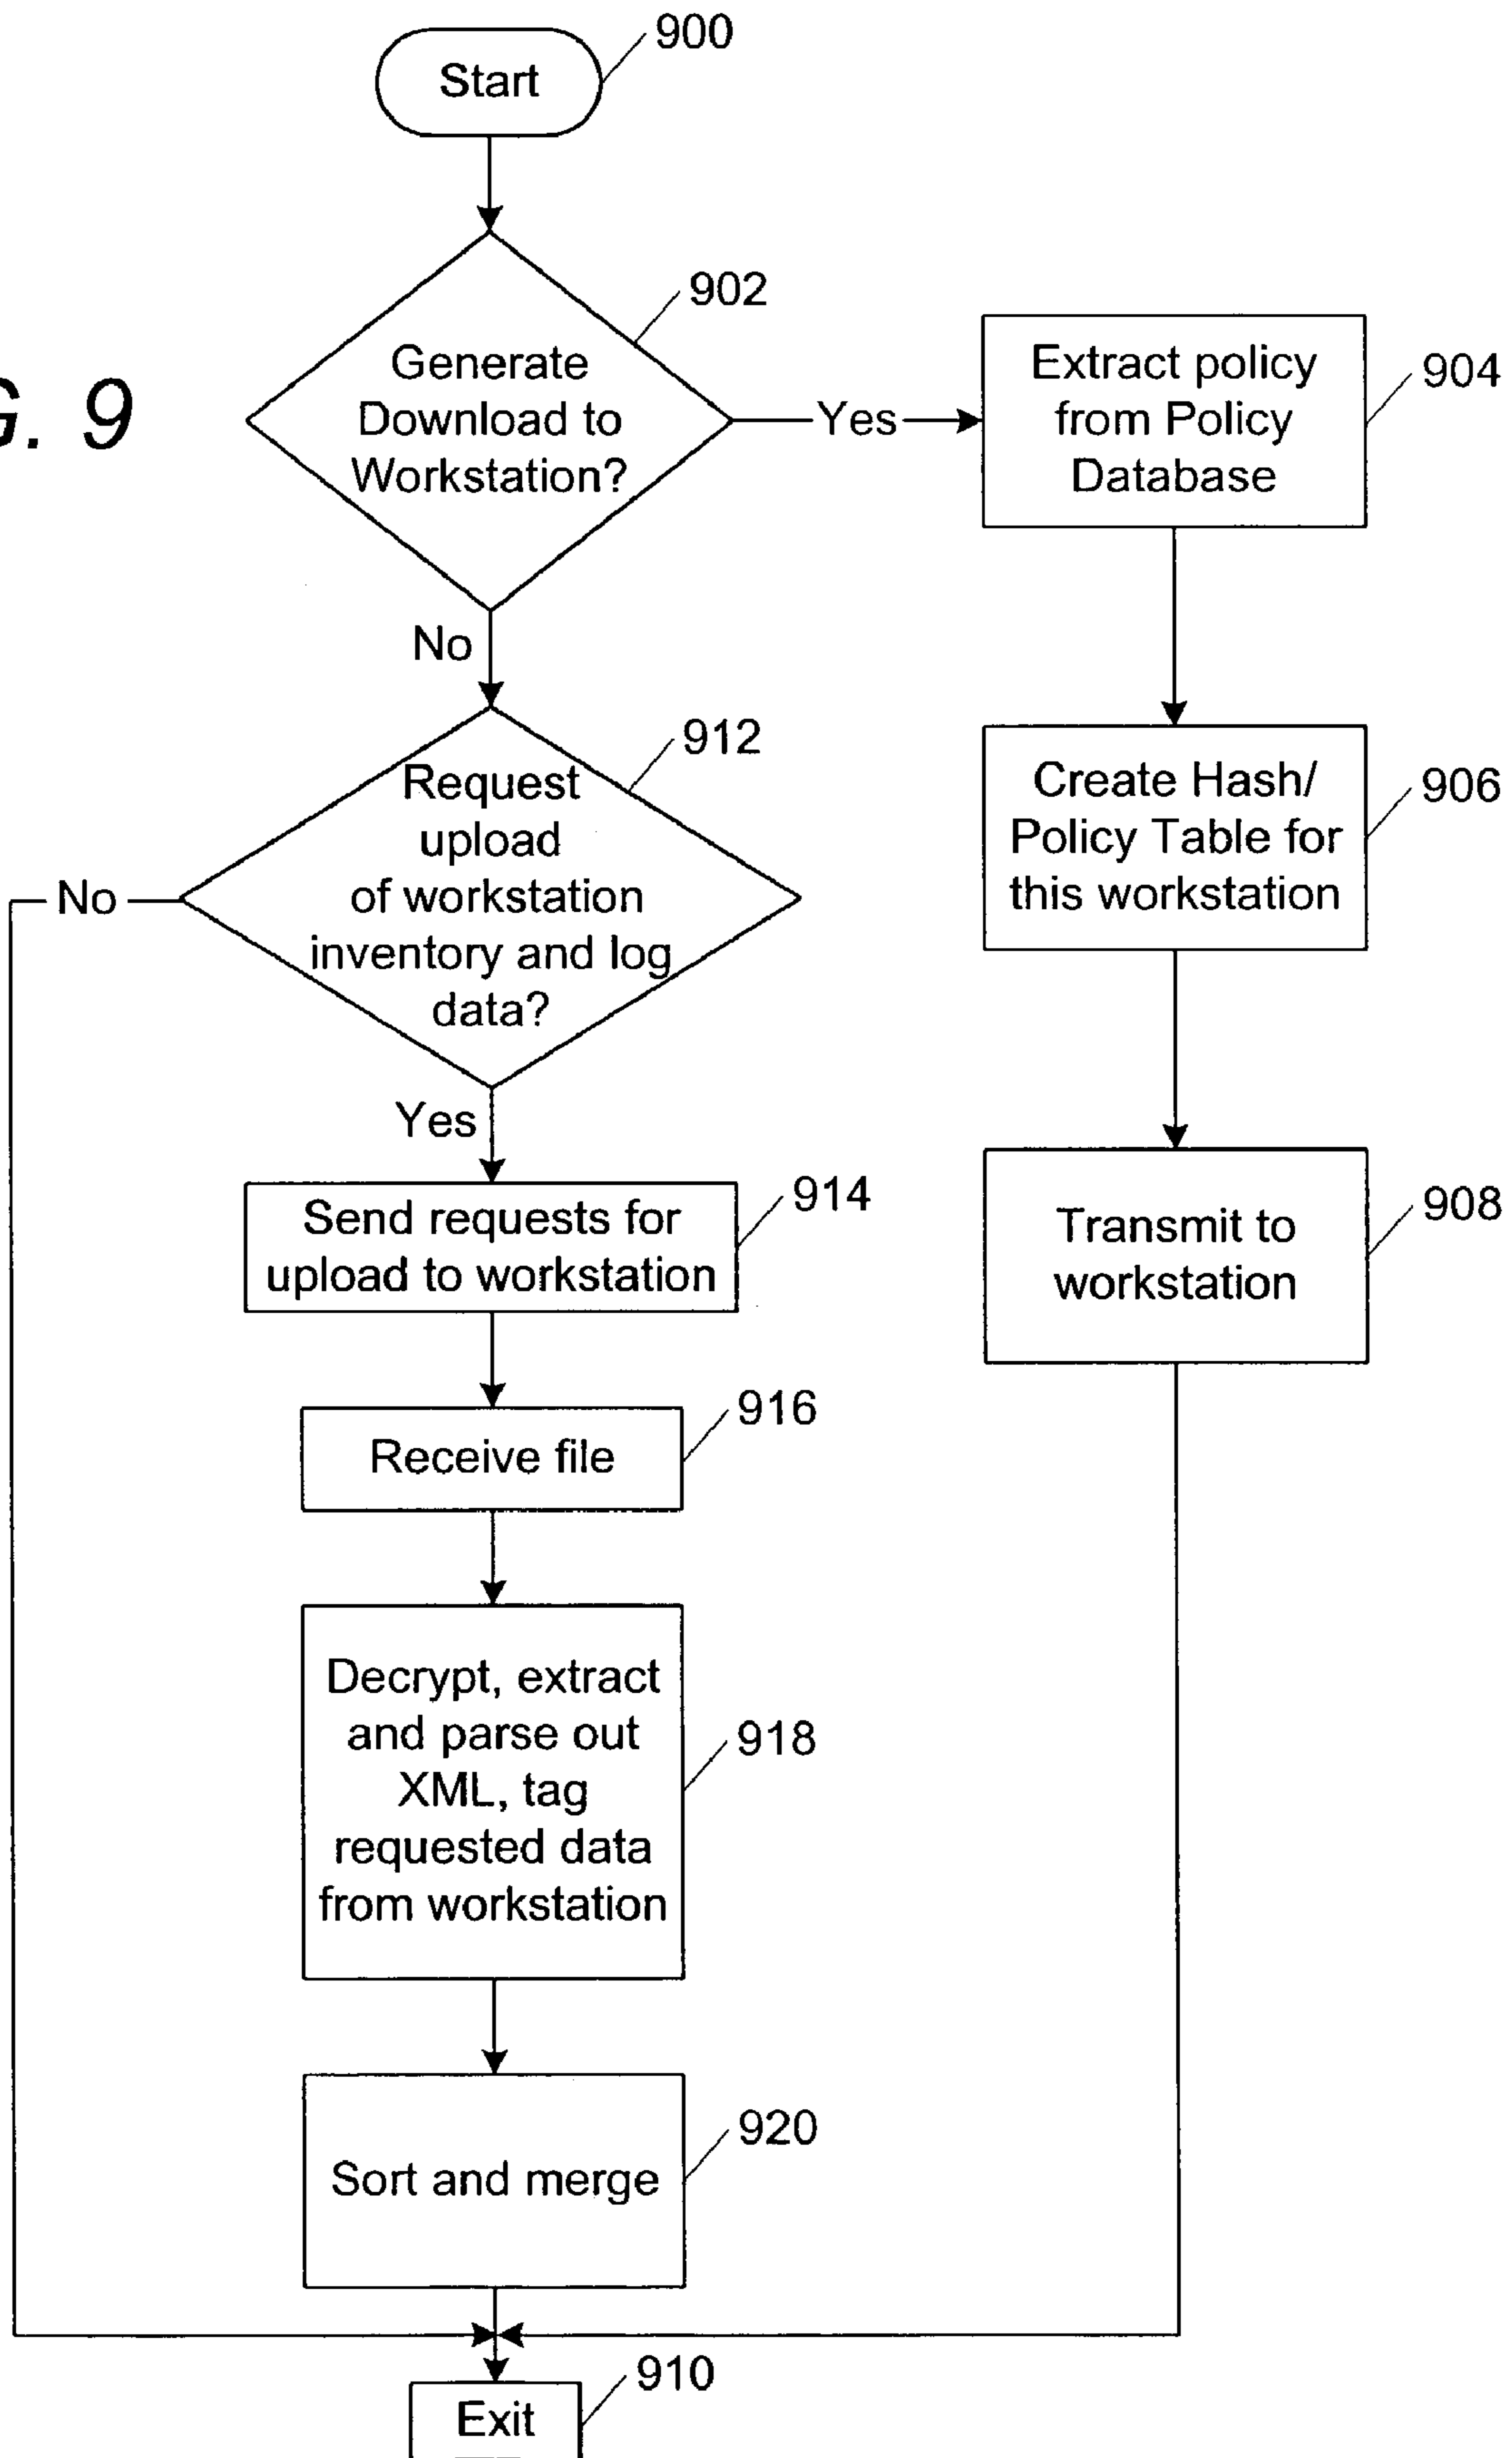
G. 9

Start
900

Generate Download to Workstation?
902

Yes

Extract policy from Policy Database
904

No

Request upload of workstation inventory and log data?
912

No

Create Hash/ Policy Table for this workstation
906

Yes

Send requests for upload to workstation
914

Transmit to workstation
908

Receive file
916

Decrypt, extract and parse out XML, tag requested data from workstation
918

Sort and merge
920

Exit
910